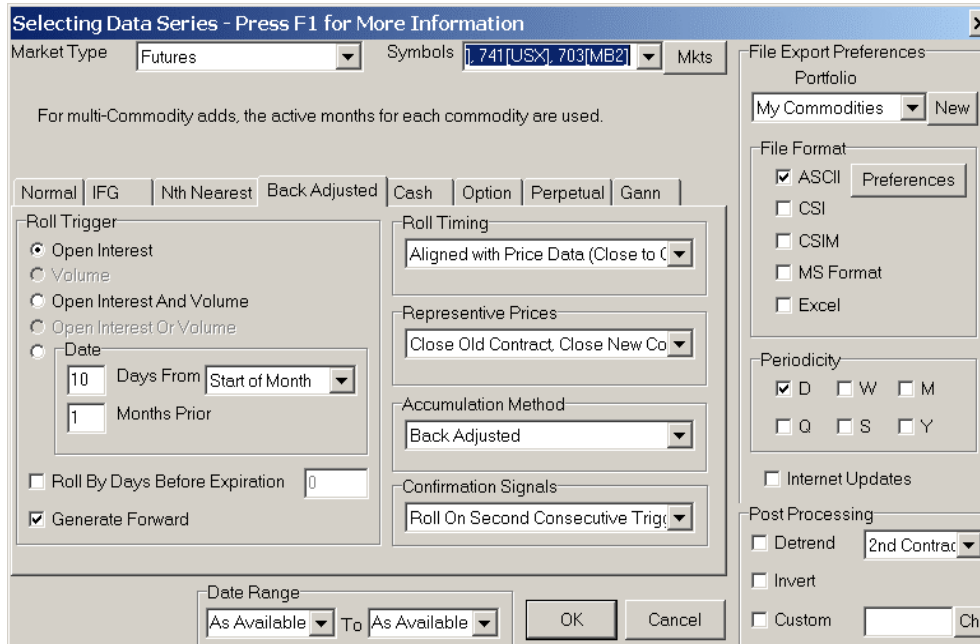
Selecting Data Series - Press F1 for More Information

Market Type Futures

Symbols ], 741[USX], 703[MB2]

Mkts

For multi-Commodity adds, the active months for each commodity are used.

Normal | IFG | Nth Nearest | Back Adjusted | Cash | Option | Perpetual | Gann

Roll Trigger

Open Interest

Volume

Open Interest And Volume

Open Interest Or Volume

Date

10 Days From Start of Month

1 Months Prior

Roll By Days Before Expiration 0

Generate Forward

Roll Timing

Aligned with Price Data (Close to C

Representive Prices

Close Old Contract, Close New Co

Accumulation Method

Back Adjusted

Confirmation Signals

Roll On Second Consecutive Trig

File Export Preferences

Portfolio

My Commodities New

File Format

ASCII Preferences

CSI

CSIM

MS Format

Excel

Periodicity

D W M

Q S Y

Internet Updates

Post Processing

Detrend 2nd Contrac

Invert

Custom Ch

Date Range

As Available To As Available

OK

Cancel